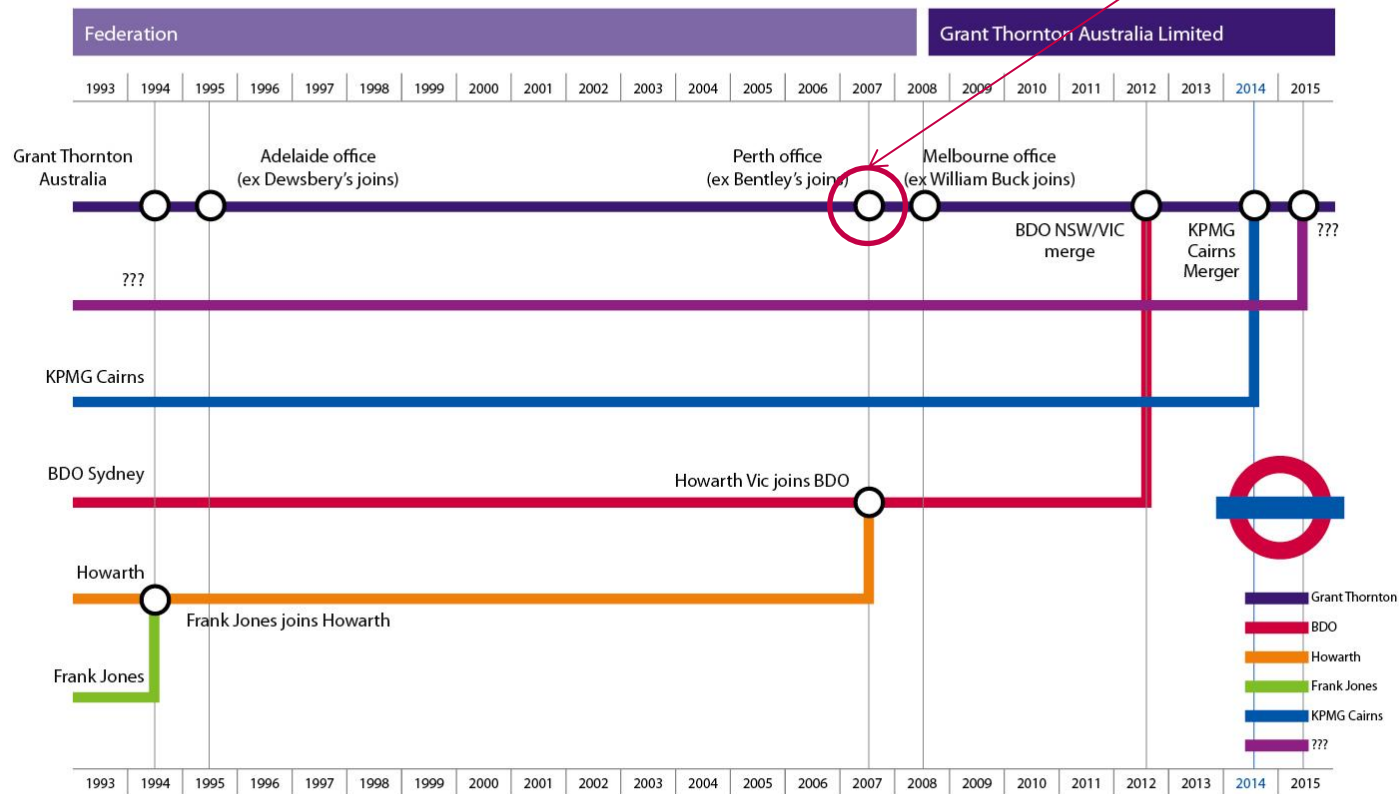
Federation

Grant Thornton Australia Limited

| 1993 | 1994 | 1995 | 1996 | 1997 | 1998 | 1999 | 2000 | 2001 | 2002 | 2003 | 2004 | 2005 | 2006 | 2007 | 2008 | 2009 | 2010 | 2011 | 2012 | 2013 | 2014 | 2015 |
|---|---|---|---|---|---|---|---|---|---|---|---|---|---|---|---|---|---|---|---|---|---|---|

Grant Thornton Australia

Adelaide office (ex Dewsbery's joins)

Perth office (ex Bentley's joins)

Melbourne office (ex William Buck joins)

BDO NSW/VIC merge

KPMG Cairns Merger

???

???

KPMG Cairns

BDO Sydney

Howarth Vic joins BDO

Howarth

Frank Jones joins Howarth

Frank Jones

Grant Thornton

BDO

Howarth

Frank Jones

KPMG Cairns

???

| 1993 | 1994 | 1995 | 1996 | 1997 | 1998 | 1999 | 2000 | 2001 | 2002 | 2003 | 2004 | 2005 | 2006 | 2007 | 2008 | 2009 | 2010 | 2011 | 2012 | 2013 | 2014 | 2015 |
|---|---|---|---|---|---|---|---|---|---|---|---|---|---|---|---|---|---|---|---|---|---|---|